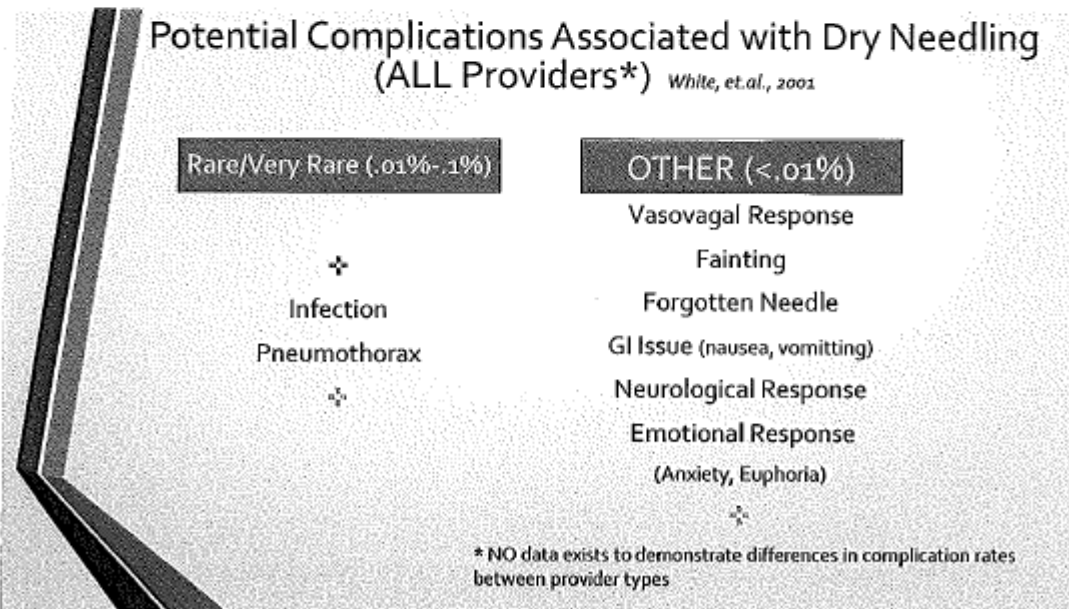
Potential Complications Associated with Dry Needling (ALL Providers*) White, et.al., 2001

Rare/Very Rare (.01%-.1%)

Infection

Pneumothorax

OTHER (<.01%)

Vasovagal Response

Fainting

Forgotten Needle

GI Issue (nausea, vomitting)

Neurological Response

Emotional Response

(Anxiety, Euphoria)

* NO data exists to demonstrate differences in complication rates between provider types